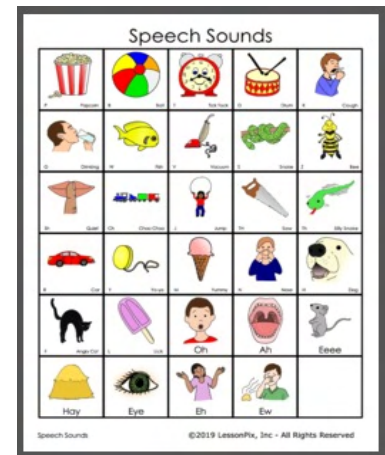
Speech Sounds

| | | | | |
|---|---|---|---|---|
| P Popcorn | B Ball | T Tick Tock | D Drum | K Cough |
| G Drinking | F Fish | V Vacuum | Z Snore | Z Bee |
| Sh Quiet | Ch Choo Choo | J Jump | Th Saw | Th Silly Snake |
| R Car | Y Yo-yo | M Yummy | N Nose | H Dog |
| F Angry Cat | L Lick | Oh | Ah | Eeee |
| Hay | Eye | Eh | Ew | |

Speech Sounds ©2019 LessonPix, Inc - All Rights Reserved